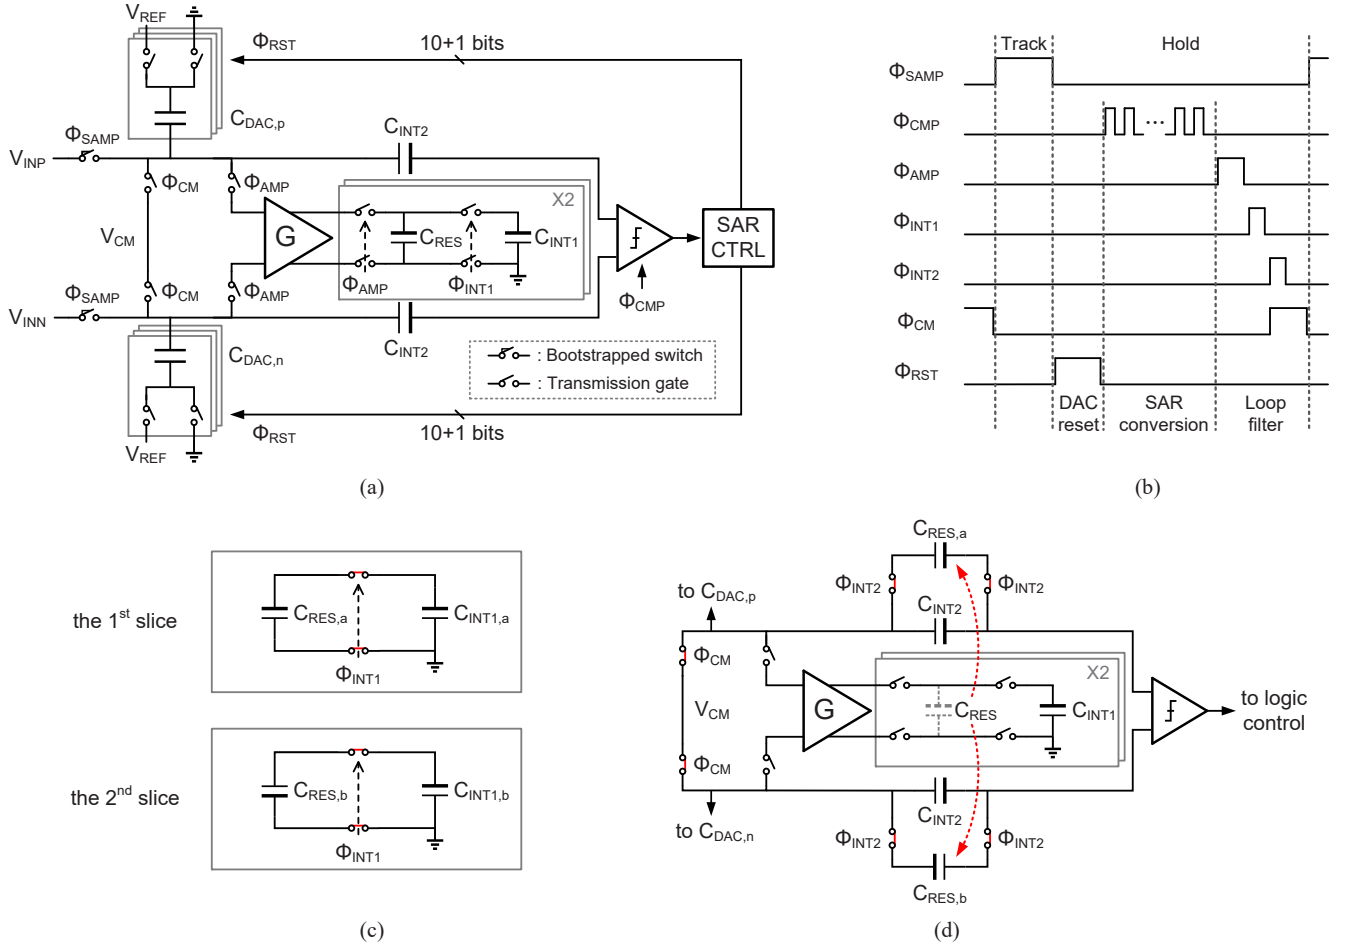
$V_{REF}$
$\Phi_{RST}$
10+1 bits
$C_{DAC,p}$
$C_{INT2}$
$\Phi_{SAMP}$
$V_{INP}$
$\Phi_{CM}$
$\Phi_{AMP}$
X2
$V_{CM}$
G
$C_{RES}$
$C_{INT1}$
SAR CTRL
$\Phi_{AMP}$
$\Phi_{INT1}$
$\Phi_{CMP}$
$\Phi_{SAMP}$
$\Phi_{CM}$
$\Phi_{AMP}$
$V_{INN}$
$C_{INT2}$
$C_{DAC,n}$
: Bootstrapped switch
: Transmission gate
$\Phi_{RST}$
10+1 bits
$V_{REF}$

Track
Hold
$\Phi_{SAMP}$
$\Phi_{CMP}$
$\Phi_{AMP}$
$\Phi_{INT1}$
$\Phi_{INT2}$
$\Phi_{CM}$
$\Phi_{RST}$
DAC reset
SAR conversion
Loop filter

(a)

(b)

the 1$^{st}$ slice
$C_{RES,a}$
$C_{INT1,a}$
$\Phi_{INT1}$

the 2$^{nd}$ slice
$C_{RES,b}$
$C_{INT1,b}$
$\Phi_{INT1}$

(c)

$C_{RES,a}$
$\Phi_{INT2}$
$\Phi_{INT2}$
to $C_{DAC,p}$
$C_{INT2}$
$\Phi_{CM}$
X2
$V_{CM}$
G
$C_{RES}$
$C_{INT1}$
to logic control
$\Phi_{CM}$
to $C_{DAC,n}$
$C_{INT2}$
$\Phi_{INT2}$
$\Phi_{INT2}$
$C_{RES,b}$

(d)